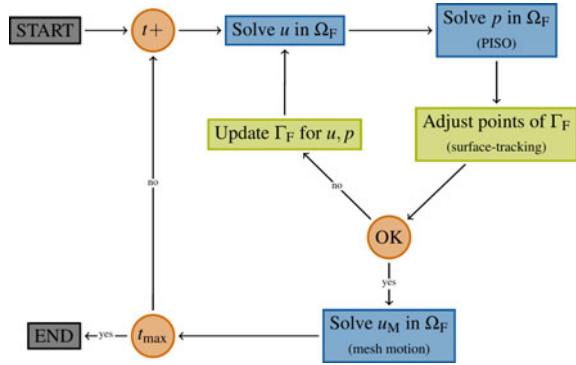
START

$t+$

Solve $u$ in $\Omega_F$

Solve $p$ in $\Omega_F$
(PISO)

Update $\Gamma_F$ for $u, p$

Adjust points of $\Gamma_F$
(surface-tracking)

no

OK

yes

no

END

yes

$t_{\max}$

Solve $u_M$ in $\Omega_F$
(mesh motion)